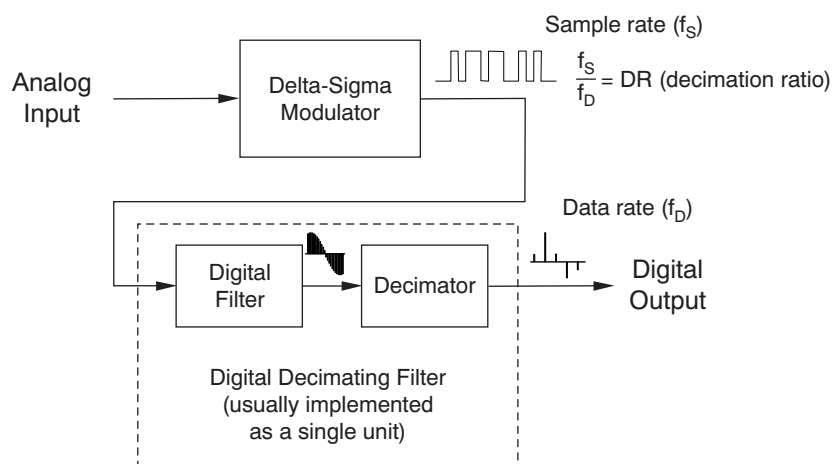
Sample rate ($f_S$)

Analog Input

Delta-Sigma Modulator

$\frac{f_S}{f_D}$ = DR (decimation ratio)

Data rate ($f_D$)

Digital Filter

Decimator

Digital Output

Digital Decimating Filter (usually implemented as a single unit)